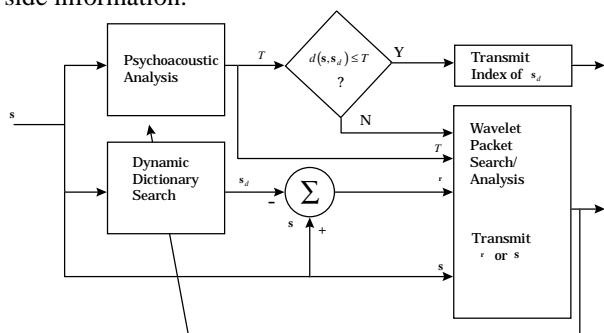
side information.

Psychoacoustic Analysis

$T$

$d(\mathbf{s},\mathbf{s}_d) \le T$

?

Y

N

Transmit Index of $\mathbf{s}_d$

$\mathbf{s}$

Dynamic Dictionary Search

$\mathbf{s}_d$

-

$\Sigma$

$\mathbf{s}$

+

$T$

$\mathbf{r}$

Wavelet Packet Search/ Analysis

Transmit $\mathbf{r}$ or $\mathbf{s}$

$\mathbf{s}$